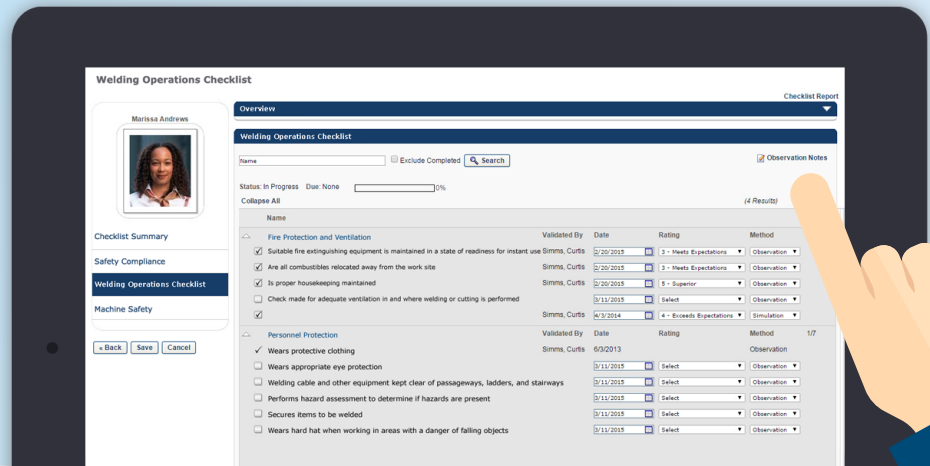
Welding Operations Checklist

Checklist Report

Marissa Andrews

Checklist Summary

Safety Compliance

Welding Operations Checklist

Machine Safety

« Back Save Cancel

Overview

Welding Operations Checklist

Name

Exclude Completed Search

Observation Notes

Status: In Progress Due: None 0%

Collapse All

(4 Results)

Name

| | Name | Validated By | Date | Rating | Method | |
|---|---|---|---|---|---|---|
| | Fire Protection and Ventilation | Validated By | Date | Rating | Method | |
| ☑ | Suitable fire extinguishing equipment is maintained in a state of readiness for instant use | Simms, Curtis | 2/20/2015 | 3 - Meets Expectations | Observation | |
| ☑ | Are all combustibles relocated away from the work site | Simms, Curtis | 2/20/2015 | 3 - Meets Expectations | Observation | |
| ☑ | Is proper housekeeping maintained | Simms, Curtis | 2/20/2015 | 5 - Superior | Observation | |
| ☐ | Check made for adequate ventilation in and where welding or cutting is performed | | 3/11/2015 | Select | Observation | |
| ☑ | | Simms, Curtis | 4/3/2014 | 4 - Exceeds Expectations | Simulation | |
| | Personnel Protection | Validated By | Date | Rating | Method | 1/7 |
| ✓ | Wears protective clothing | Simms, Curtis | 6/3/2013 | | Observation | |
| ☐ | Wears appropriate eye protection | | 3/11/2015 | Select | Observation | |
| ☐ | Welding cable and other equipment kept clear of passageways, ladders, and stairways | | 3/11/2015 | Select | Observation | |
| ☐ | Performs hazard assessment to determine if hazards are present | | 3/11/2015 | Select | Observation | |
| ☐ | Secures items to be welded | | 3/11/2015 | Select | Observation | |
| ☐ | Wears hard hat when working in areas with a danger of falling objects | | 3/11/2015 | Select | Observation | |